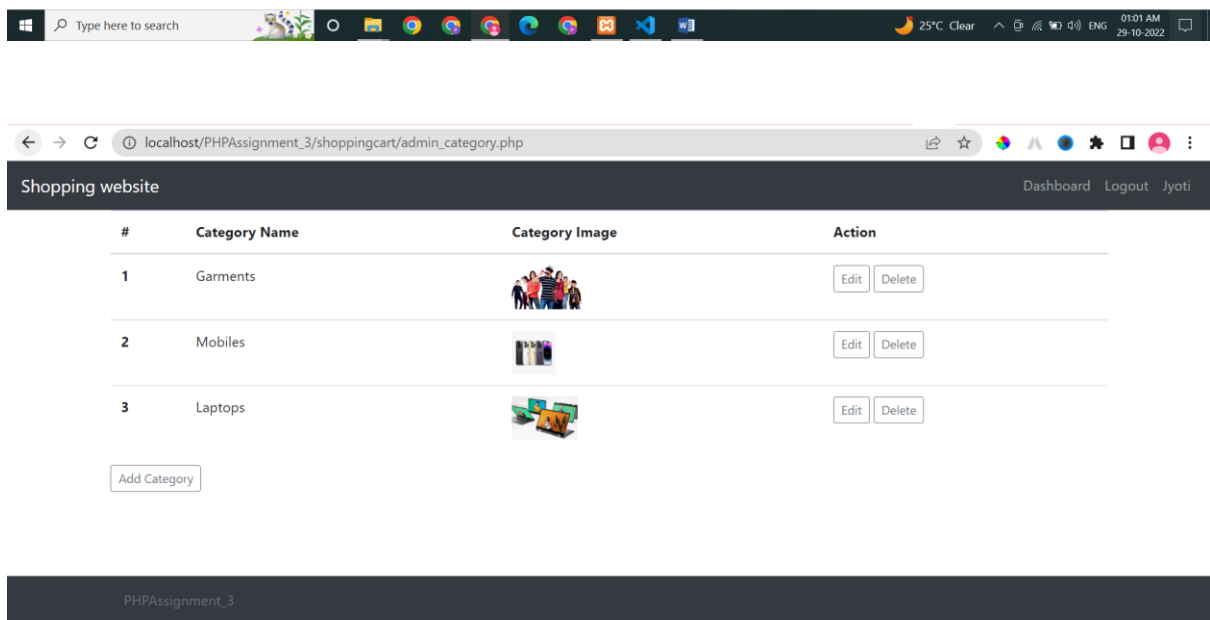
Type here to search

25°C Clear ENG 01:01 AM 29-10-2022

localhost/PHPAssignment_3/shoppingcart/admin_category.php

Shopping website

Dashboard Logout Jyoti

| # | Category Name | Category Image | Action |
|---|---|---|---|
| 1 | Garments | | Edit Delete |
| 2 | Mobiles | | Edit Delete |
| 3 | Laptops | | Edit Delete |

Add Category

PHPAssignment_3